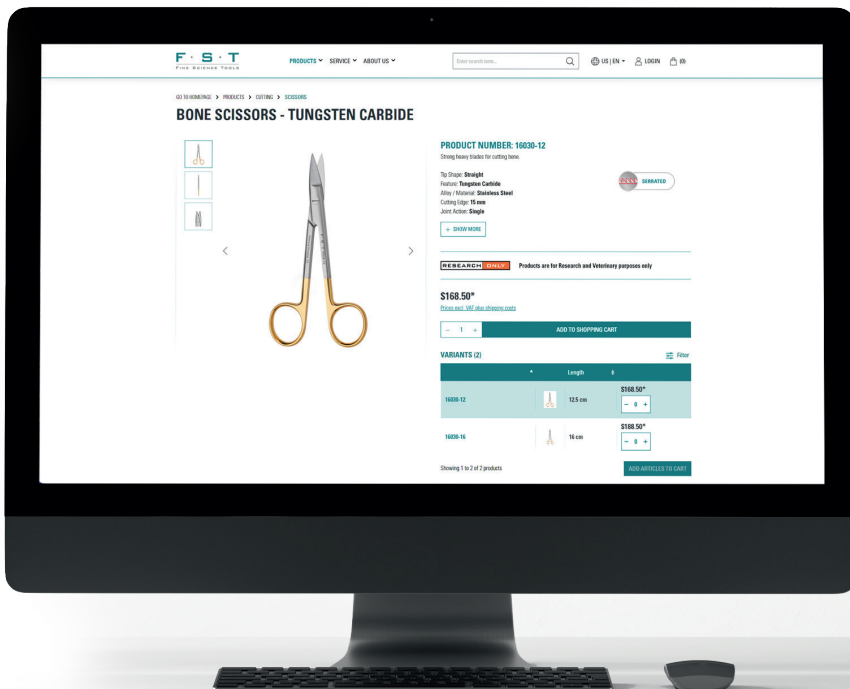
F · S · T
FINE SCIENCE TOOLS

PRODUCTS ˅ SERVICE ˅ ABOUT US ˅

Enter search term...

US | EN ˅ LOGIN (0)

GO TO HOMEPAGE > PRODUCTS > CUTTING > SCISSORS

BONE SCISSORS - TUNGSTEN CARBIDE

PRODUCT NUMBER: 16030-12

Strong heavy blades for cutting bone.

Tip Shape: Straight
Feature: Tungsten Carbide
Alloy / Material: Stainless Steel
Cutting Edge: 15 mm
Joint Action: Single

SERRATED

+ SHOW MORE

RESEARCH ONLY Products are for Research and Veterinary purposes only

$168.50*

Prices excl. VAT plus shipping costs

– 1 + ADD TO SHOPPING CART

VARIANTS (2) Filter

| | | Length | |
|---|---|---|---|
| 16030-12 | | 12.5 cm | $168.50* – 0 + |
| 16030-16 | | 16 cm | $188.50* – 0 + |

Showing 1 to 2 of 2 products

ADD ARTICLES TO CART